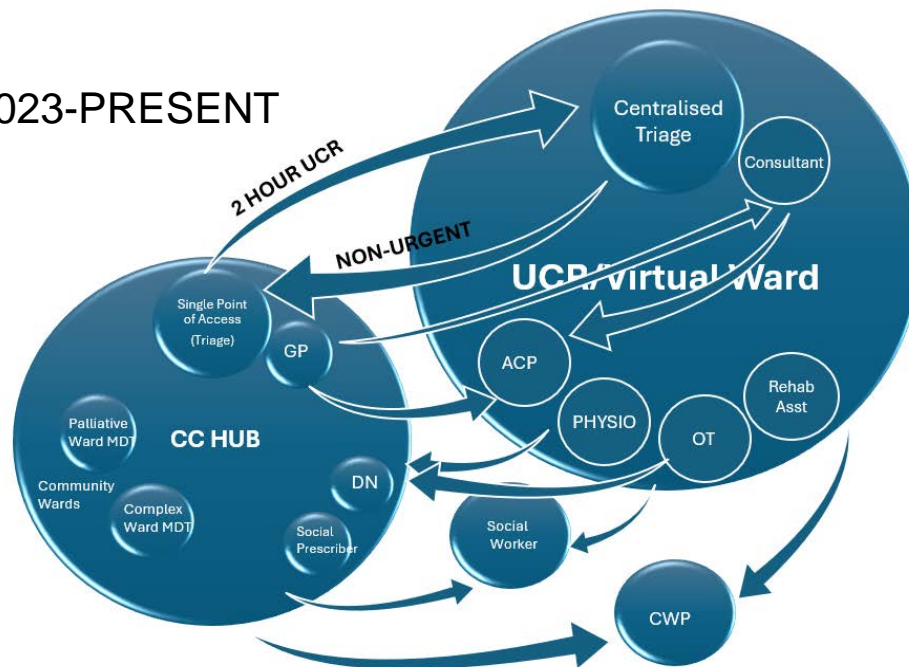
023-PRESENT

Centralised Triage

Consultant

2 HOUR UCR

NON-URGENT

UCR/Virtual Ward

Single Point of Access (Triage)

GP

ACP

Rehab Asst

PHYSIO

OT

Palliative Ward MDT

CC HUB

Community Wards

Complex Ward MDT

DN

Social Prescriber

Social Worker

CWP